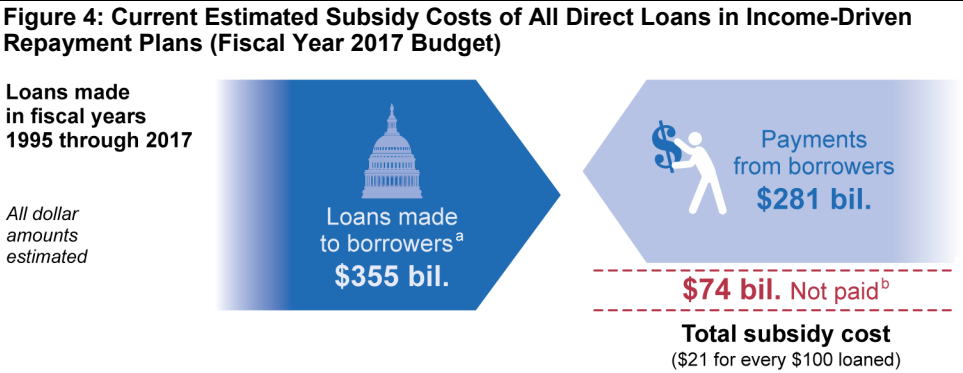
Figure 4: Current Estimated Subsidy Costs of All Direct Loans in Income-Driven Repayment Plans (Fiscal Year 2017 Budget)

Loans made in fiscal years 1995 through 2017

All dollar amounts estimated

Loans made to borrowers$^{a}$
$355 bil.

Payments from borrowers
$281 bil.

$74 bil. Not paid$^{b}$

Total subsidy cost
($21 for every $100 loaned)